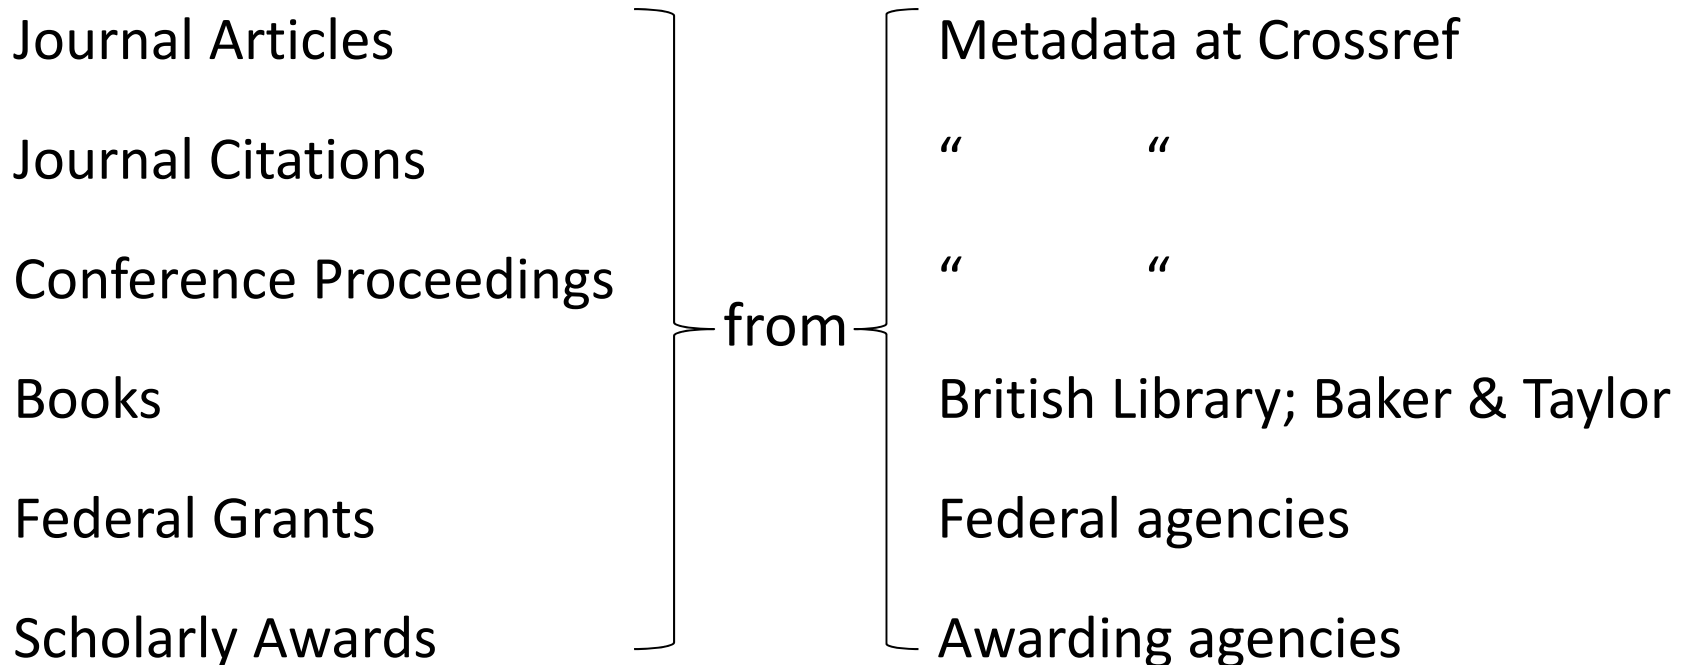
Journal Articles

Journal Citations

Conference Proceedings

Books

Federal Grants

Scholarly Awards

from

Metadata at Crossref

“ “

“ “

British Library; Baker & Taylor

Federal agencies

Awarding agencies